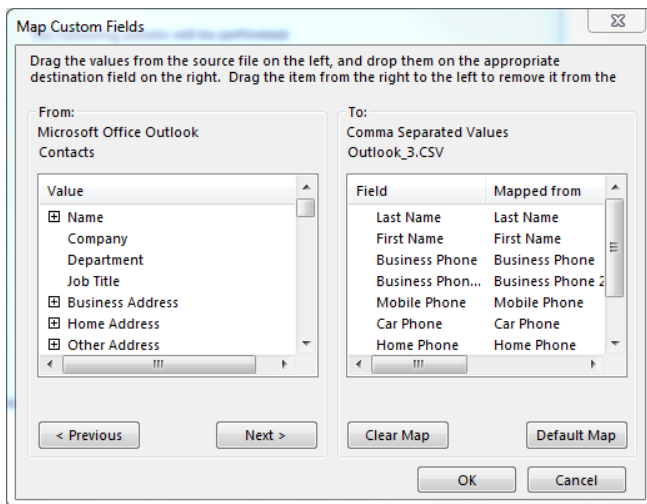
Map Custom Fields

Drag the values from the source file on the left, and drop them on the appropriate destination field on the right. Drag the item from the right to the left to remove it from the

From:
Microsoft Office Outlook
Contacts

| Value |
|---|
| ⊞ Name |
| Company |
| Department |
| Job Title |
| ⊞ Business Address |
| ⊞ Home Address |
| ⊞ Other Address |

To:
Comma Separated Values
Outlook_3.CSV

| Field | Mapped from |
|---|---|
| Last Name | Last Name |
| First Name | First Name |
| Business Phone | Business Phone |
| Business Phon... | Business Phone 2 |
| Mobile Phone | Mobile Phone |
| Car Phone | Car Phone |
| Home Phone | Home Phone |

< Previous Next >

Clear Map Default Map

OK Cancel